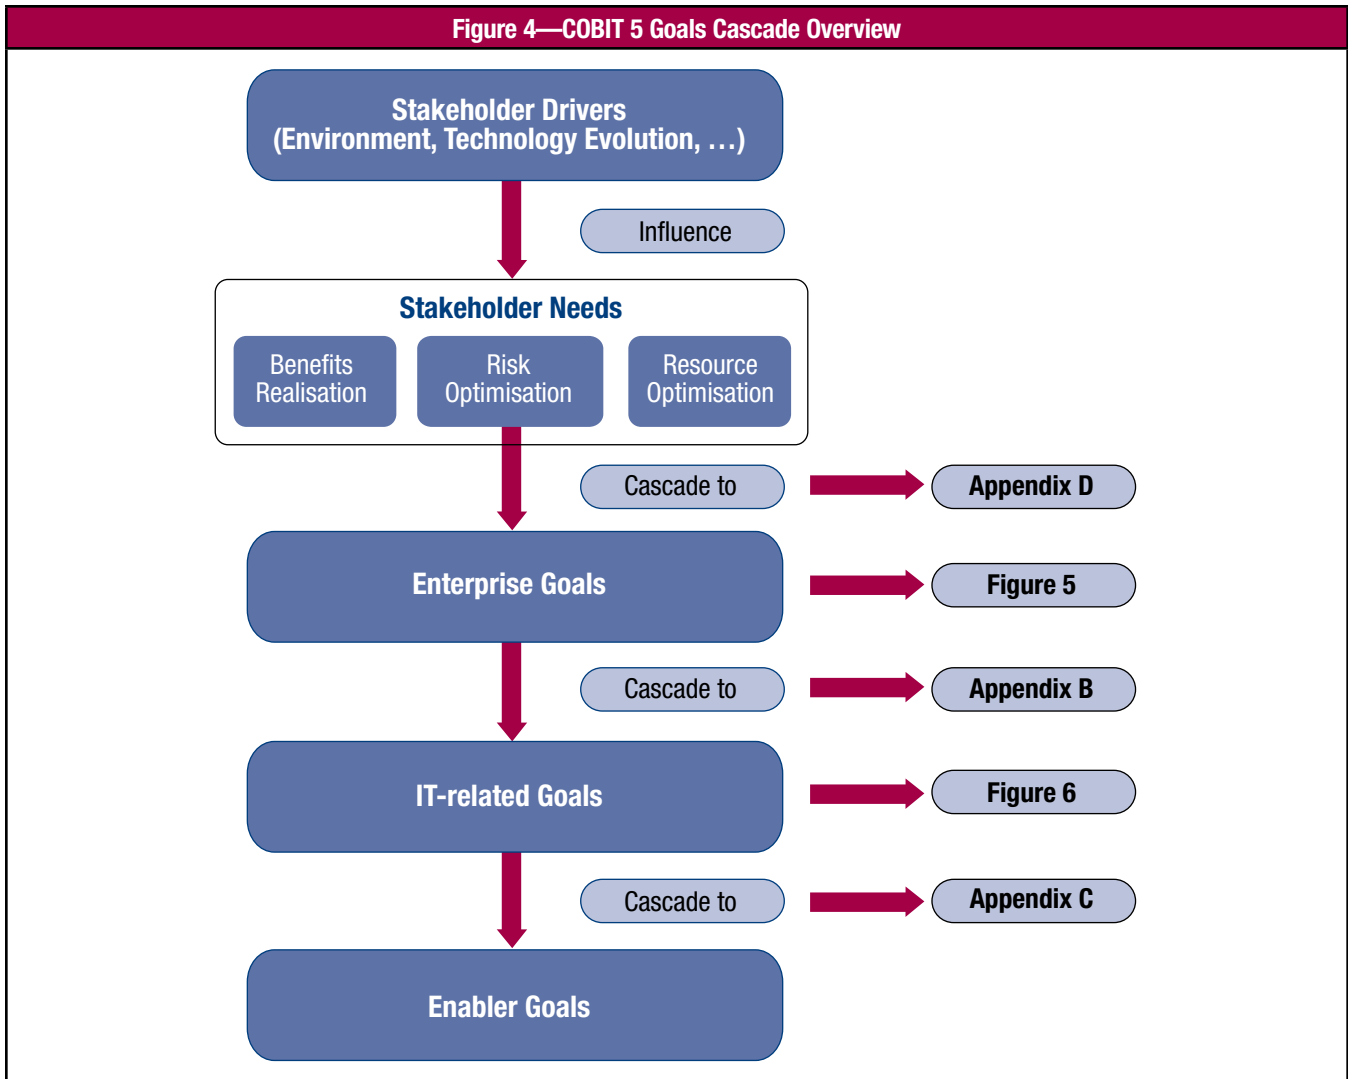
Figure 4—COBIT 5 Goals Cascade Overview

Stakeholder Drivers
(Environment, Technology Evolution, …)

Influence

Stakeholder Needs

Benefits Realisation

Risk Optimisation

Resource Optimisation

Cascade to

Appendix D

Enterprise Goals

Figure 5

Cascade to

Appendix B

IT-related Goals

Figure 6

Cascade to

Appendix C

Enabler Goals